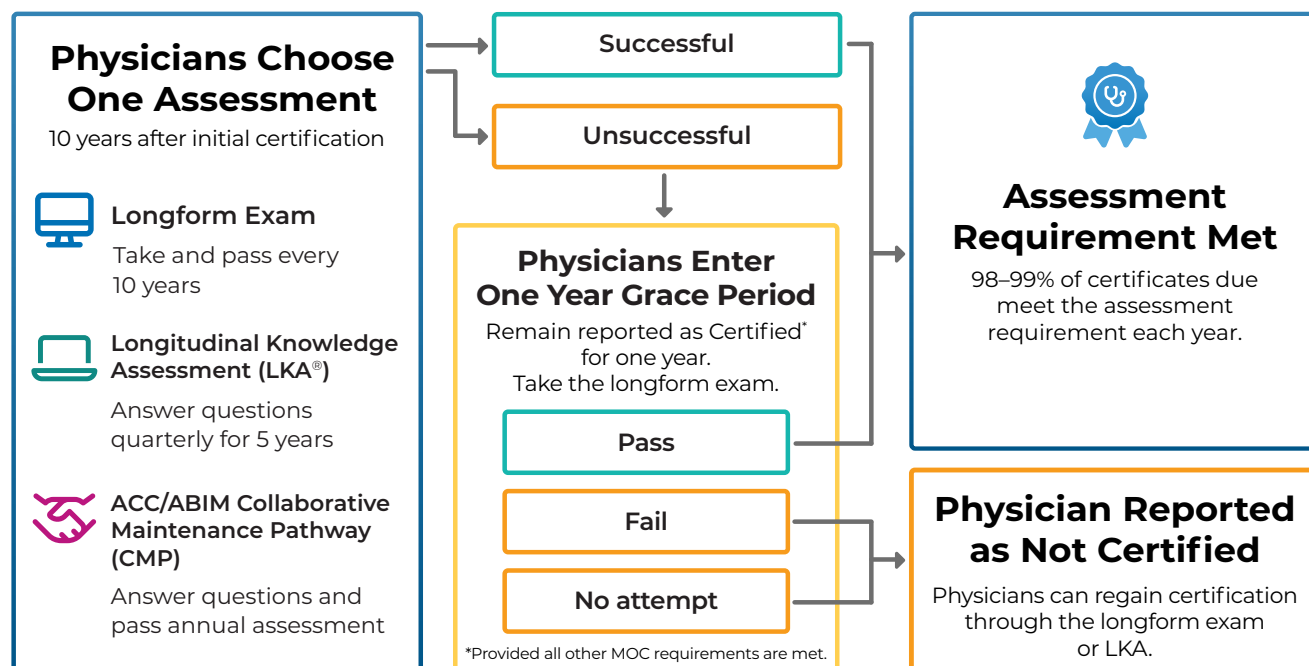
Physicians Choose One Assessment

10 years after initial certification

Longform Exam

Take and pass every 10 years

Longitudinal Knowledge Assessment (LKA®)

Answer questions quarterly for 5 years

ACC/ABIM Collaborative Maintenance Pathway (CMP)

Answer questions and pass annual assessment

Successful

Unsuccessful

Physicians Enter One Year Grace Period

Remain reported as Certified* for one year. Take the longform exam.

Pass

Fail

No attempt

*Provided all other MOC requirements are met.

Assessment Requirement Met

98–99% of certificates due meet the assessment requirement each year.

Physician Reported as Not Certified

Physicians can regain certification through the longform exam or LKA.